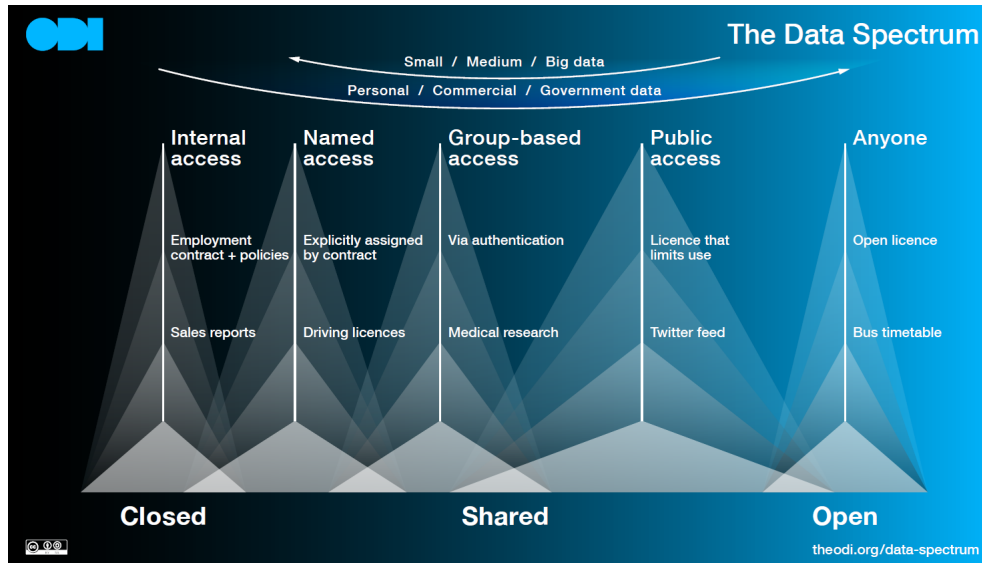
ODI

The Data Spectrum

Small / Medium / Big data

Personal / Commercial / Government data

Internal access

Employment contract + policies

Sales reports

Named access

Explicitly assigned by contract

Driving licences

Group-based access

Via authentication

Medical research

Public access

Licence that limits use

Twitter feed

Anyone

Open licence

Bus timetable

Closed

Shared

Open

theodi.org/data-spectrum